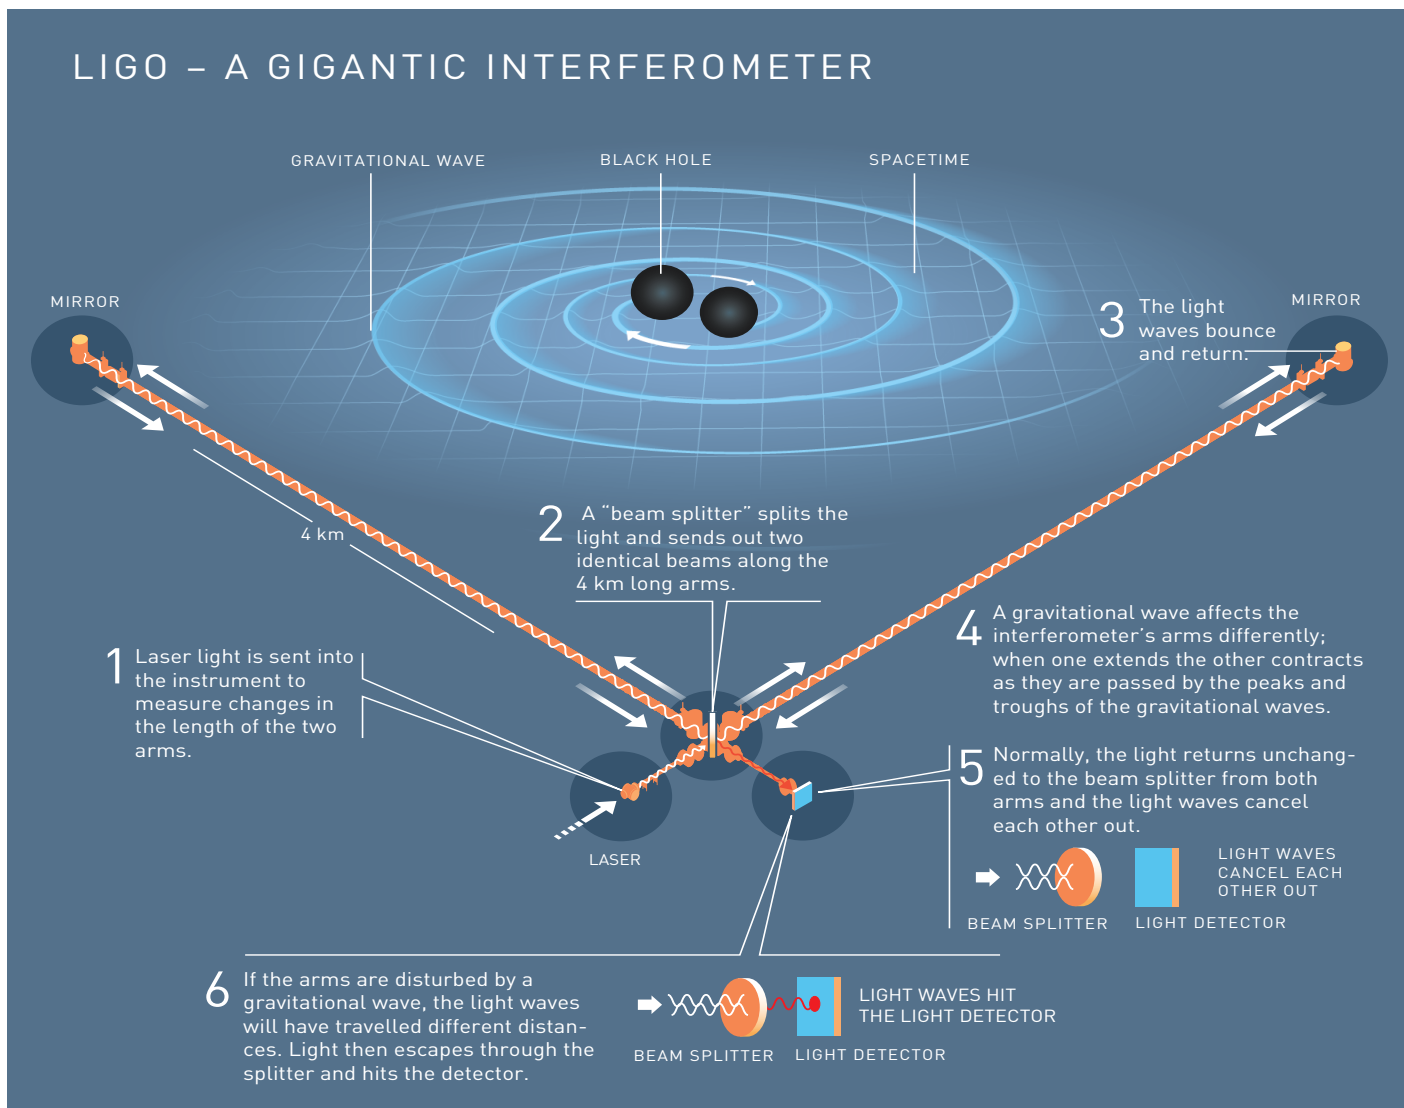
LIGO – A GIGANTIC INTERFEROMETER

GRAVITATIONAL WAVE

BLACK HOLE

SPACETIME

MIRROR

MIRROR

3 The light waves bounce and return.

4 km

2 A "beam splitter" splits the light and sends out two identical beams along the 4 km long arms.

4 A gravitational wave affects the interferometer's arms differently; when one extends the other contracts as they are passed by the peaks and troughs of the gravitational waves.

1 Laser light is sent into the instrument to measure changes in the length of the two arms.

5 Normally, the light returns unchanged to the beam splitter from both arms and the light waves cancel each other out.

LASER

LIGHT WAVES CANCEL EACH OTHER OUT

BEAM SPLITTER

LIGHT DETECTOR

6 If the arms are disturbed by a gravitational wave, the light waves will have travelled different distances. Light then escapes through the splitter and hits the detector.

LIGHT WAVES HIT THE LIGHT DETECTOR

BEAM SPLITTER

LIGHT DETECTOR